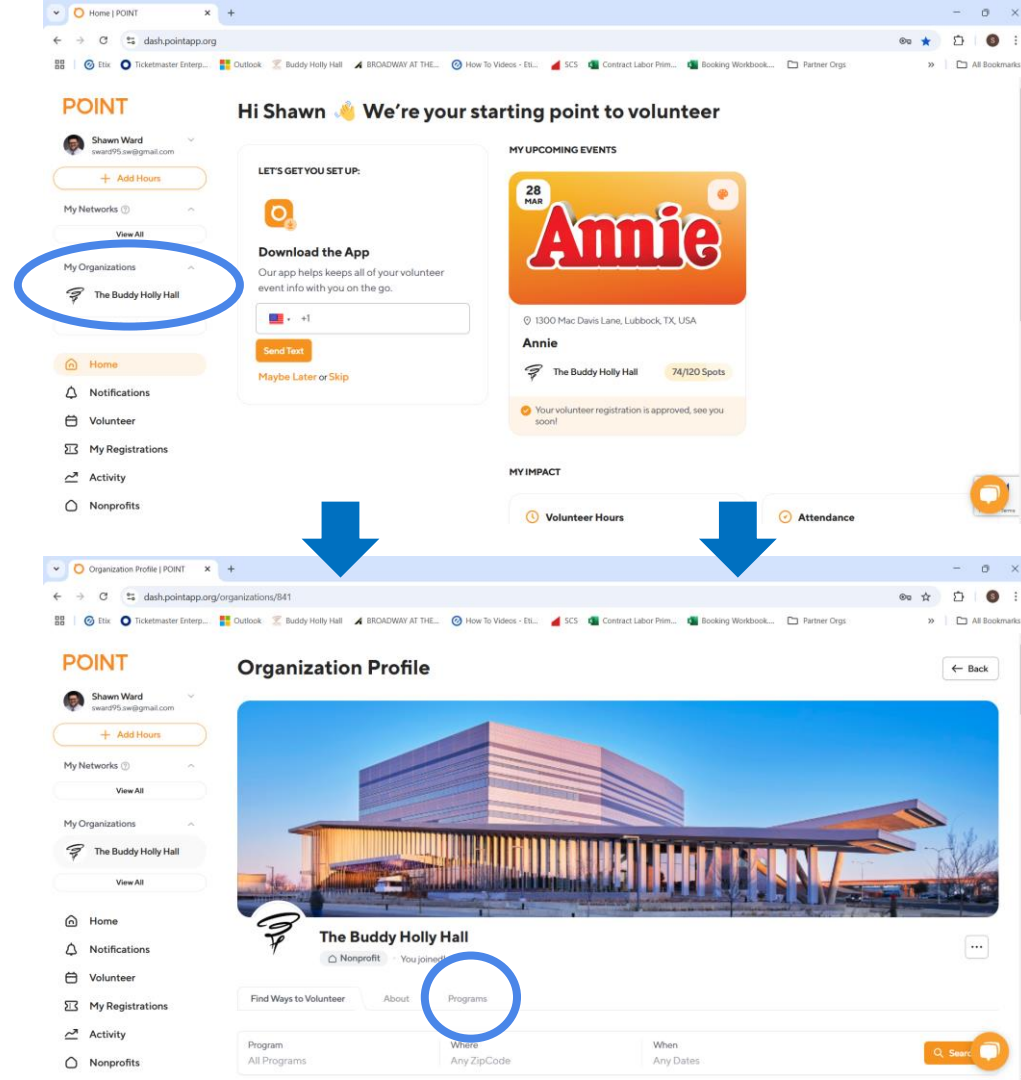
Home | POINT

dash.pointapp.org

Etix | Ticketmaster Enterp... | Outlook | Buddy Holly Hall | BROADWAY AT THE... | How To Videos - Eti... | SCS | Contract Labor Prim... | Booking Workbook... | Partner Orgs | All Bookmarks

POINT

Shawn Ward
sward95.sw@gmail.com

+ Add Hours

My Networks

View All

My Organizations

The Buddy Holly Hall

Home
Notifications
Volunteer
My Registrations
Activity
Nonprofits

Hi Shawn 👋 We're your starting point to volunteer

LET'S GET YOU SET UP:

Download the App

Our app helps keeps all of your volunteer event info with you on the go.

+1

Send Text

Maybe Later or Skip

MY UPCOMING EVENTS

28 MAR

Annie

1300 Mac Davis Lane, Lubbock, TX, USA

Annie

The Buddy Holly Hall

74/120 Spots

Your volunteer registration is approved, see you soon!

MY IMPACT

Volunteer Hours

Attendance

Organization Profile | POINT

dash.pointapp.org/organizations/841

Etix | Ticketmaster Enterp... | Outlook | Buddy Holly Hall | BROADWAY AT THE... | How To Videos - Eti... | SCS | Contract Labor Prim... | Booking Workbook... | Partner Orgs | All Bookmarks

POINT

Shawn Ward
sward95.sw@gmail.com

+ Add Hours

My Networks

View All

My Organizations

The Buddy Holly Hall

View All

Home
Notifications
Volunteer
My Registrations
Activity
Nonprofits

Organization Profile

Back

The Buddy Holly Hall

Nonprofit · You joined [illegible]

Find Ways to Volunteer | About | Programs

Program
All Programs

Where
Any ZipCode

When
Any Dates

Sear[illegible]